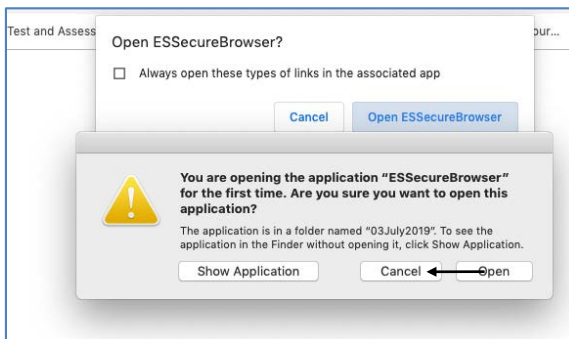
Test and Assess

our...

Open ESSecureBrowser?

Always open these types of links in the associated app

Cancel

Open ESSecureBrowser

You are opening the application "ESSecureBrowser" for the first time. Are you sure you want to open this application?

The application is in a folder named "03July2019". To see the application in the Finder without opening it, click Show Application.

Show Application

Cancel

Open